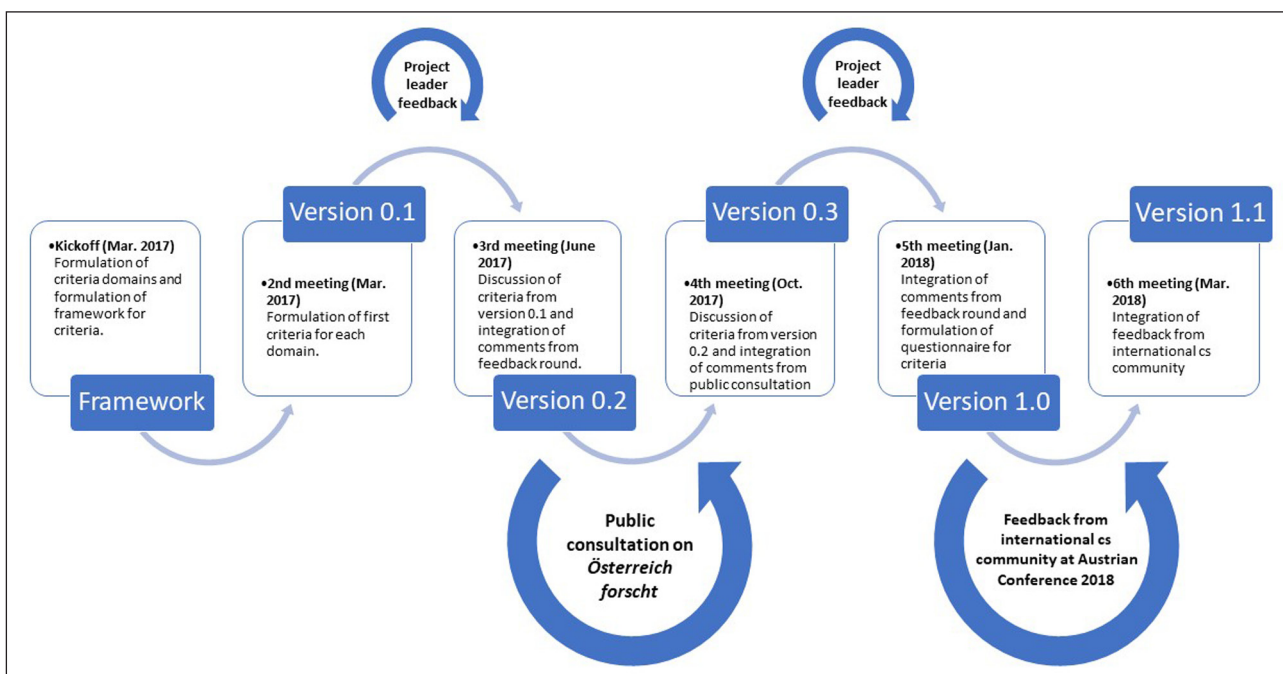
Project leader feedback

Project leader feedback

Version 0.1

Version 0.3

Version 1.1

•Kickoff (Mar. 2017) Formulation of criteria domains and formulation of framework for criteria.

Framework

•2nd meeting (Mar. 2017) Formulation of first criteria for each domain.

•3rd meeting (June 2017) Discussion of criteria from version 0.1 and integration of comments from feedback round.

Version 0.2

•4th meeting (Oct. 2017) Discussion of criteria from version 0.2 and integration of comments from public consultation

•5th meeting (Jan. 2018) Integration of comments from feedback round and formulation of questionnaire for criteria

Version 1.0

•6th meeting (Mar. 2018) Integration of feedback from international cs community

Public consultation on *Österreich forscht*

Feedback from international cs community at Austrian Conference 2018